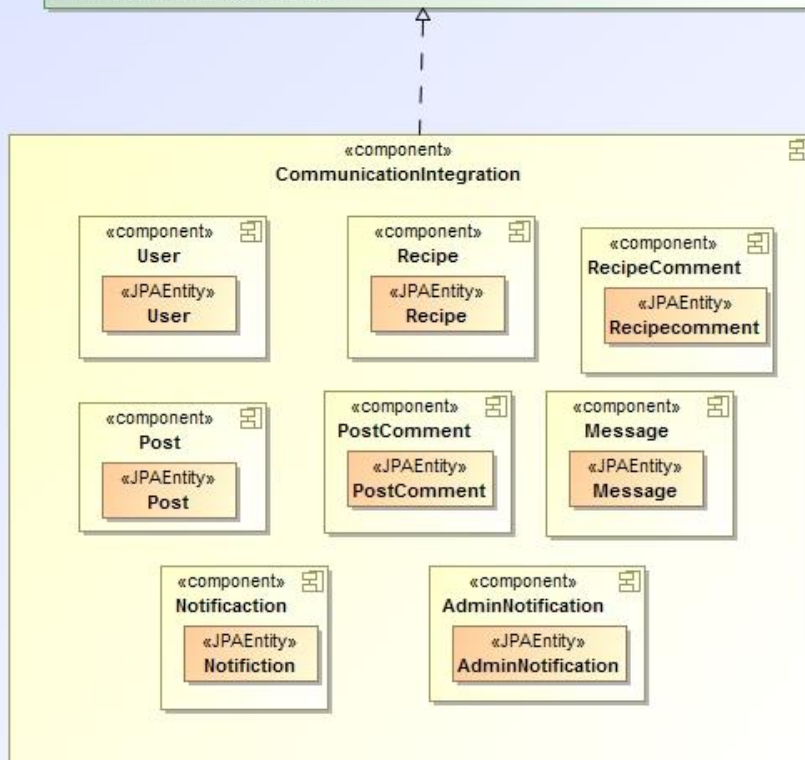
«component»
CommunicationIntegration

«component»
User
«JPAEntity»
User

«component»
Recipe
«JPAEntity»
Recipe

«component»
RecipeComment
«JPAEntity»
Recipecomment

«component»
Post
«JPAEntity»
Post

«component»
PostComment
«JPAEntity»
PostComment

«component»
Message
«JPAEntity»
Message

«component»
Notificaction
«JPAEntity»
Notifiction

«component»
AdminNotification
«JPAEntity»
AdminNotification